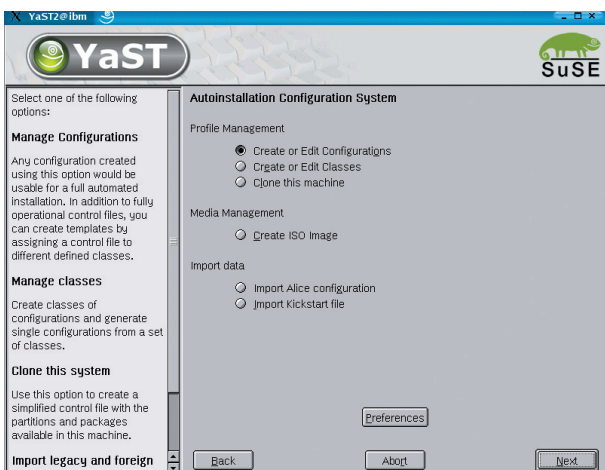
YaST2@ibm

YaST

SuSE

Select one of the following options:

Manage Configurations

Any configuration created using this option would be usable for a full automated installation. In addition to fully operational control files, you can create templates by assigning a control file to different defined classes.

Manage classes

Create classes of configurations and generate single configurations from a set of classes.

Clone this system

Use this option to create a simplified control file with the partitions and packages available in this machine.

Import legacy and foreign

Autoinstallation Configuration System

Profile Management

Create or Edit Configurations
Create or Edit Classes
Clone this machine

Media Management

Create ISO Image

Import data

Import Alice configuration
Import Kickstart file

Preferences

Back

Abort

Next